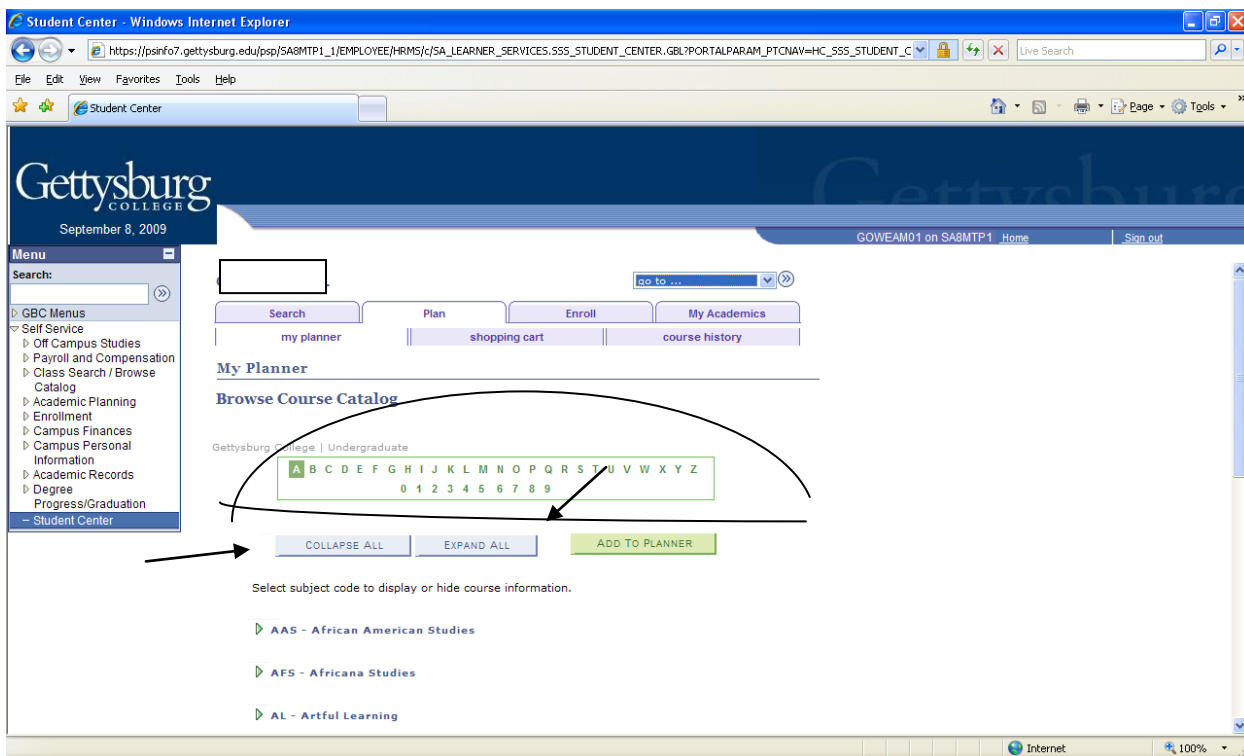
Student Center - Windows Internet Explorer

https://psinfo7.gettysburg.edu/psp/SA8MTP1_1/EMPLOYEE/HRMS/c/SA_LEARNER_SERVICES.SSS_STUDENT_CENTER.GBL?PORTALPARAM_PTCNAV=HC_SSS_STUDENT_C

Live Search

File Edit View Favorites Tools Help

Student Center

Page Tools

Gettysburg COLLEGE

September 8, 2009

GOWEAM01 on SA8MTP1 Home Sign out

Menu

Search:

GBC Menus
Self Service
Off Campus Studies
Payroll and Compensation
Class Search / Browse Catalog
Academic Planning
Enrollment
Campus Finances
Campus Personal Information
Academic Records
Degree Progress/Graduation
– Student Center

go to ...

| Search | Plan | Enroll | My Academics |
|---|---|---|---|

my planner | shopping cart | course history

My Planner

Browse Course Catalog

Gettysburg College | Undergraduate

A B C D E F G H I J K L M N O P Q R S T U V W X Y Z
0 1 2 3 4 5 6 7 8 9

COLLAPSE ALL EXPAND ALL ADD TO PLANNER

Select subject code to display or hide course information.

AAS - African American Studies

AFS - Africana Studies

AL - Artful Learning

Internet 100%